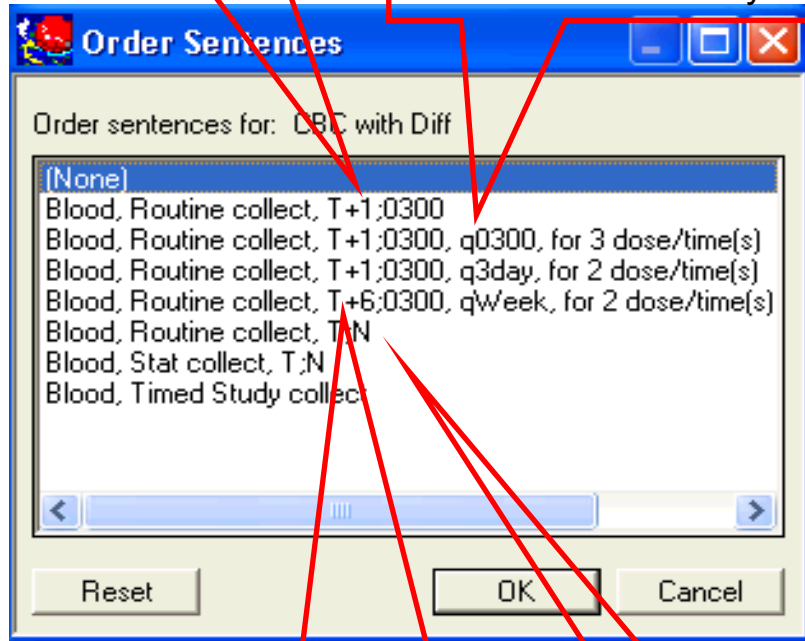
Order Sentences

Order sentences for: CBC with Diff

(None)
Blood, Routine collect, T+1;0300
Blood, Routine collect, T+1;0300, q0300, for 3 dose/time(s)
Blood, Routine collect, T+1;0300, q3day, for 2 dose/time(s)
Blood, Routine collect, T+6;0300, qWeek, for 2 dose/time(s)
Blood, Routine collect, T;N
Blood, Stat collect, T;N
Blood, Timed Study collect

Reset
OK
Cancel